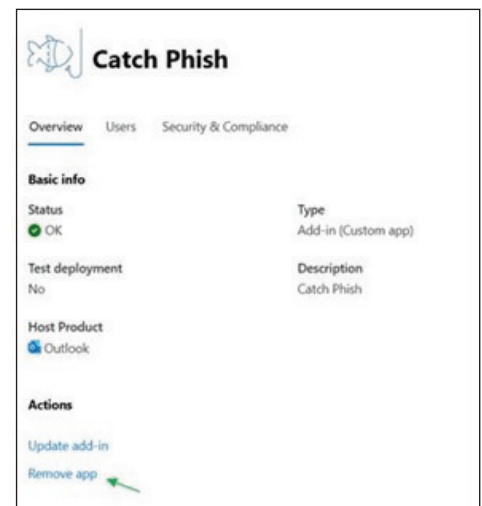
Catch Phish

Overview Users Security & Compliance

Basic info

Status
OK

Type
Add-in (Custom app)

Test deployment
No

Description
Catch Phish

Host Product
Outlook

Actions

Update add-in

Remove app